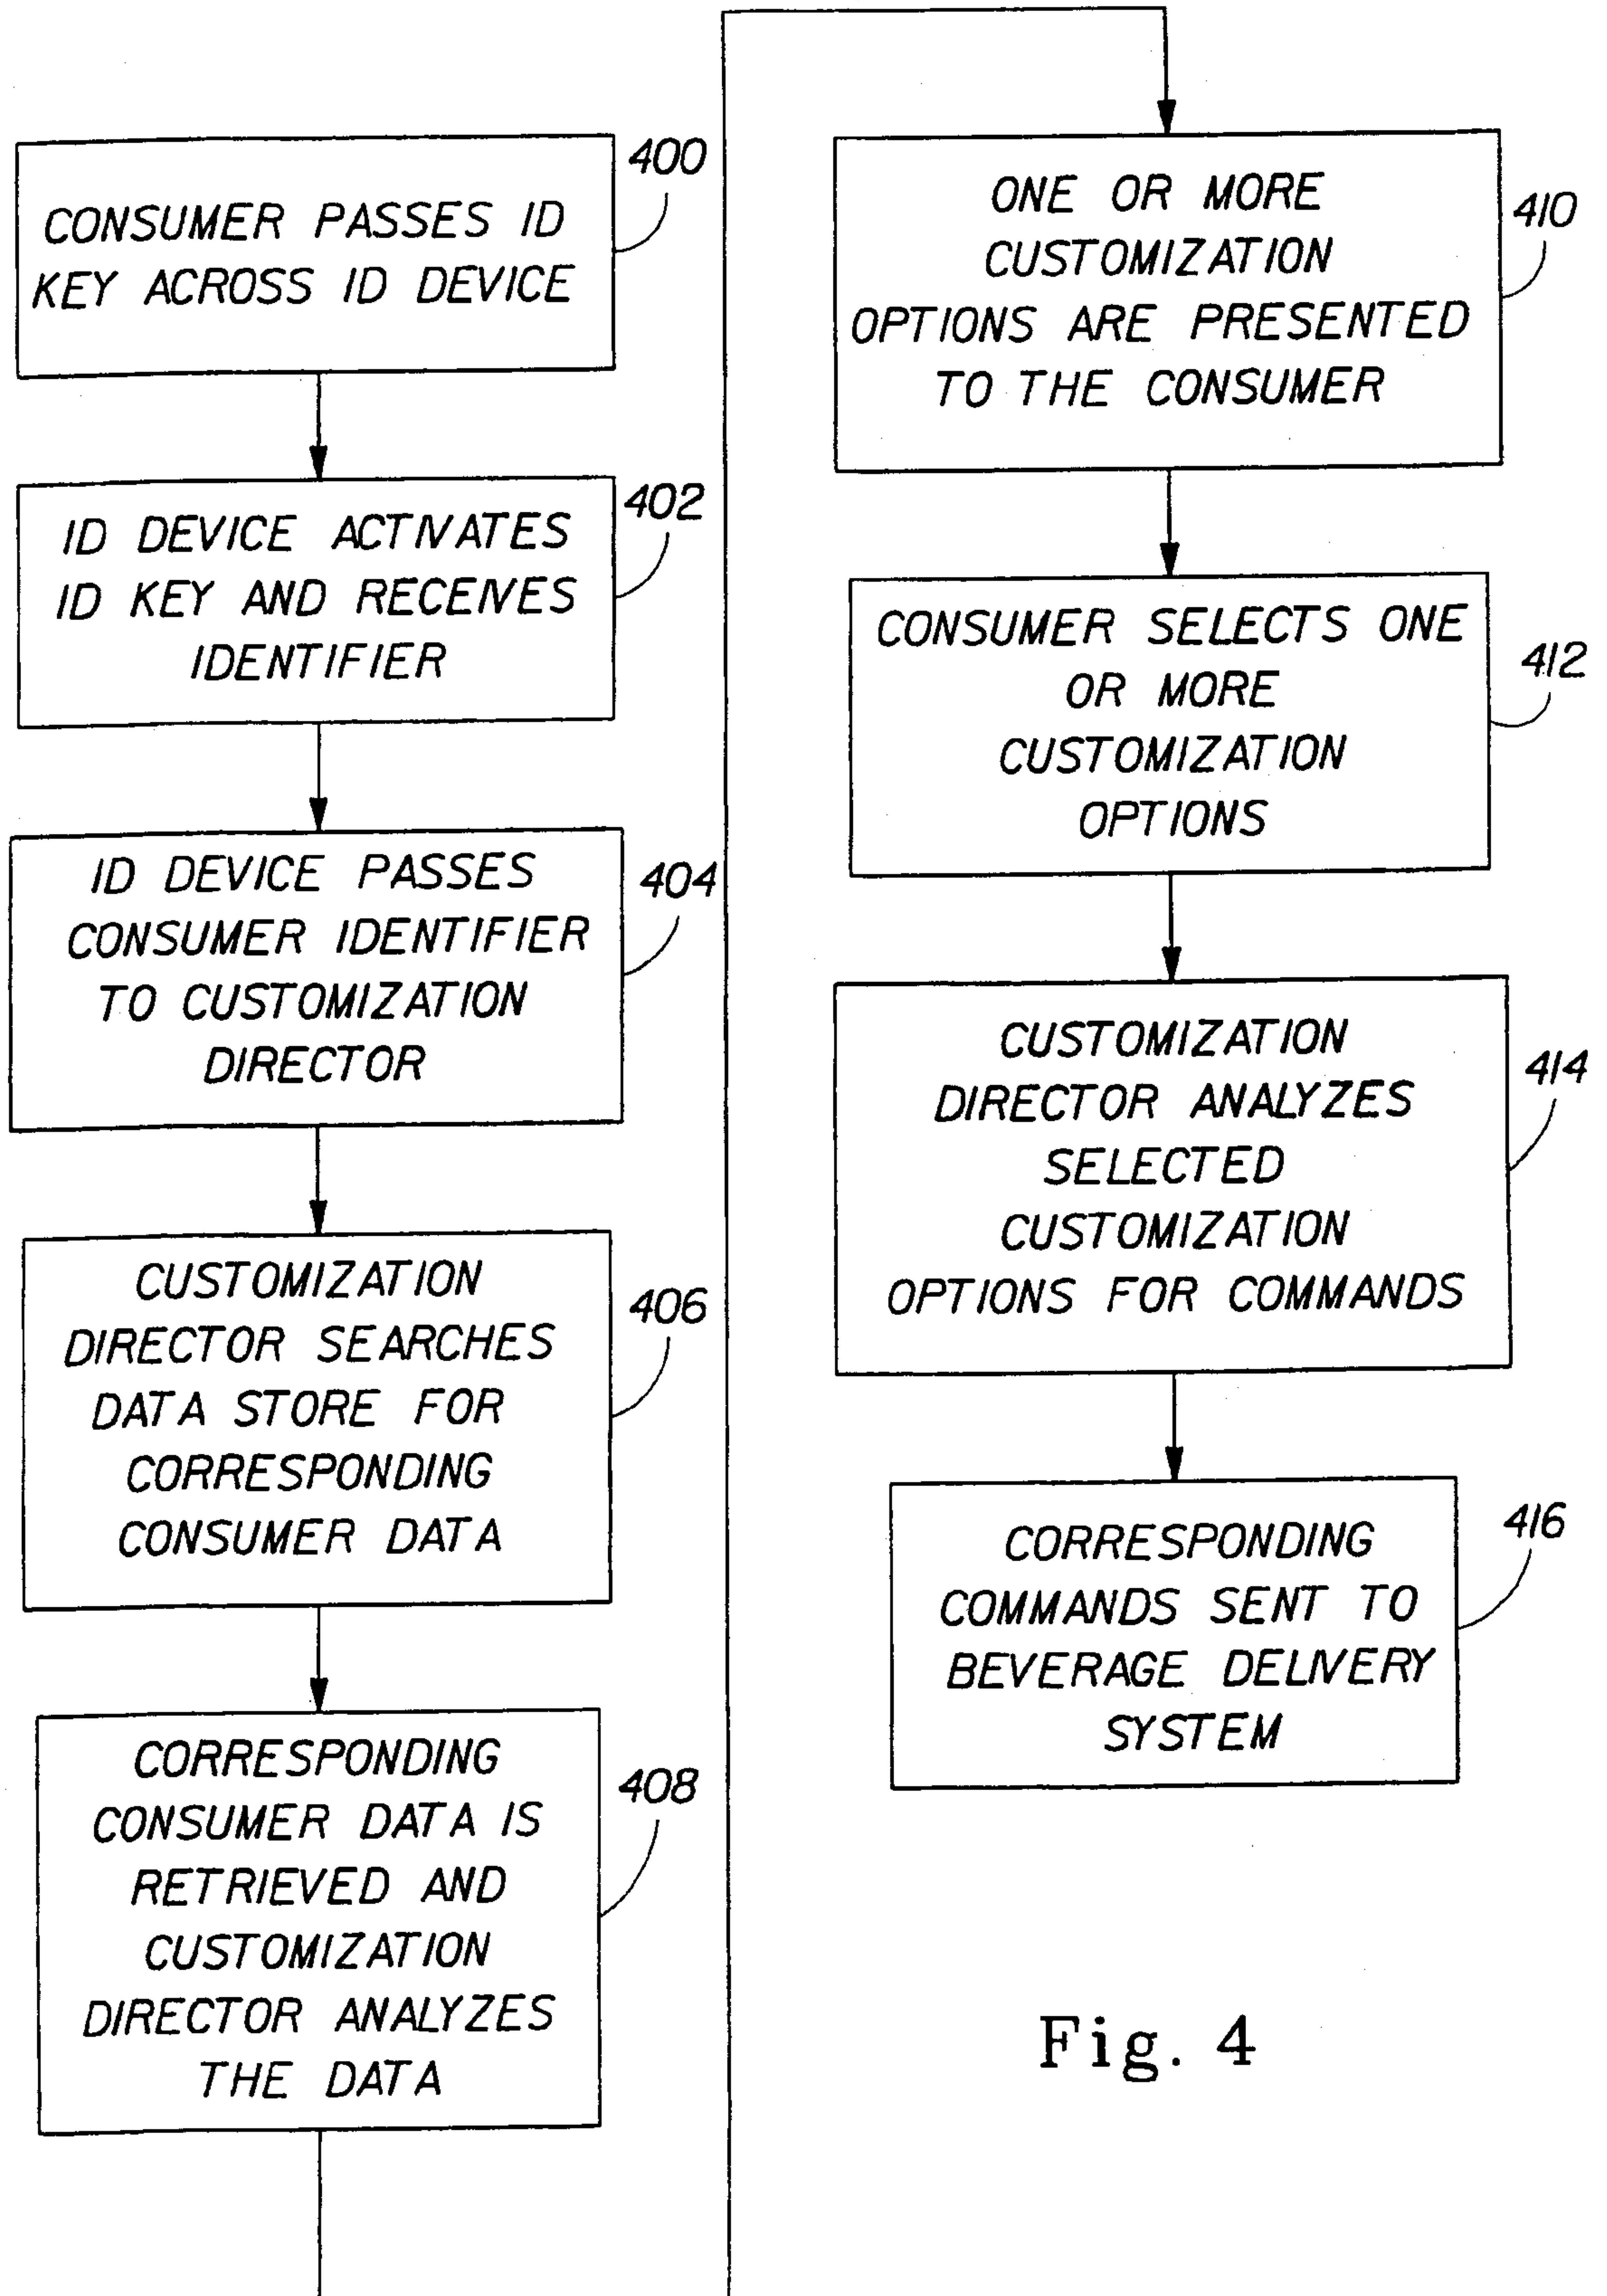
CONSUMER PASSES ID KEY ACROSS ID DEVICE

400

ID DEVICE ACTIVATES ID KEY AND RECEIVES IDENTIFIER

402

ID DEVICE PASSES CONSUMER IDENTIFIER TO CUSTOMIZATION DIRECTOR

404

CUSTOMIZATION DIRECTOR SEARCHES DATA STORE FOR CORRESPONDING CONSUMER DATA

406

CORRESPONDING CONSUMER DATA IS RETRIEVED AND CUSTOMIZATION DIRECTOR ANALYZES THE DATA

408

ONE OR MORE CUSTOMIZATION OPTIONS ARE PRESENTED TO THE CONSUMER

410

CONSUMER SELECTS ONE OR MORE CUSTOMIZATION OPTIONS

412

CUSTOMIZATION DIRECTOR ANALYZES SELECTED CUSTOMIZATION OPTIONS FOR COMMANDS

414

CORRESPONDING COMMANDS SENT TO BEVERAGE DELIVERY SYSTEM

416

Fig. 4